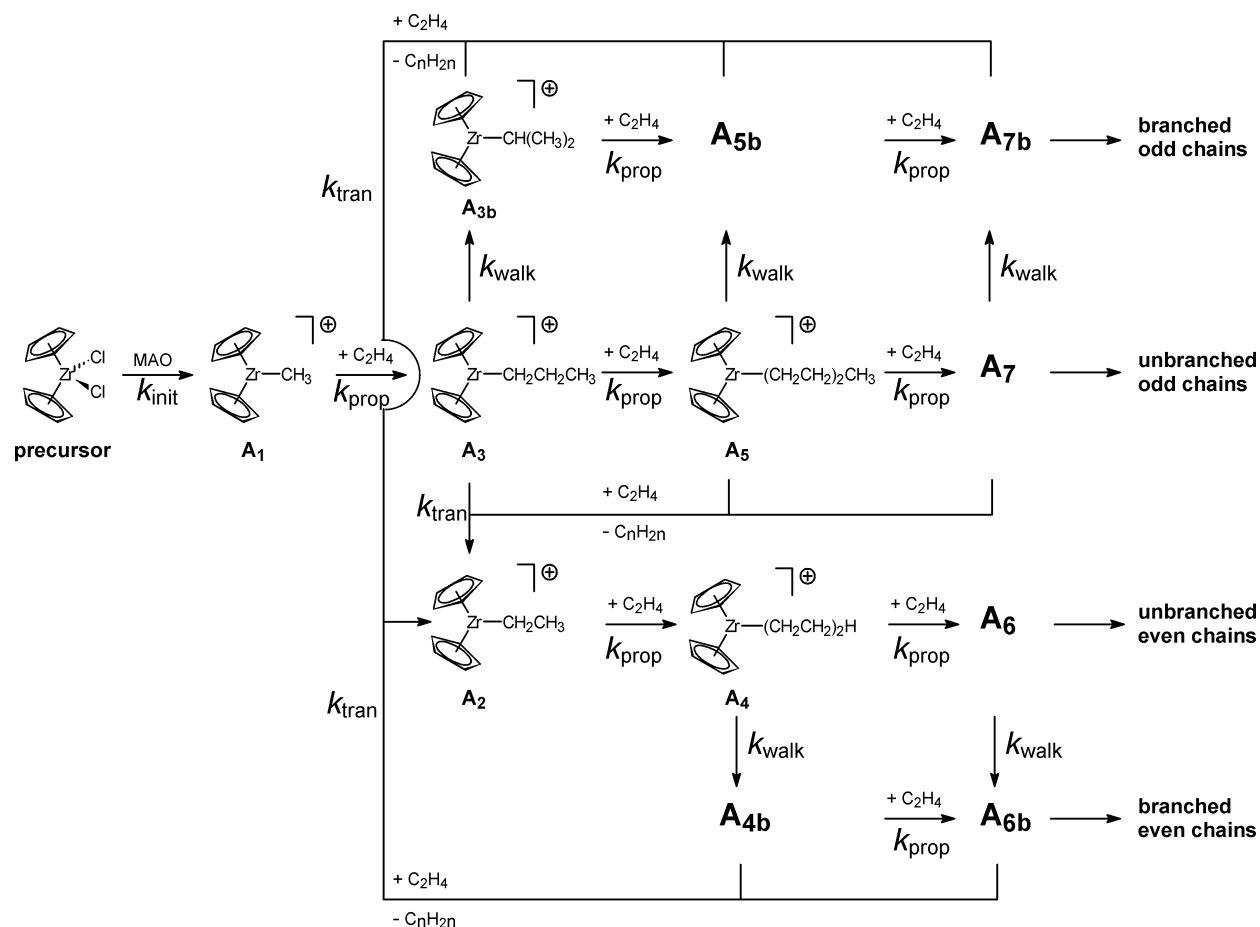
+ $C_2H_4$

- $C_nH_{2n}$

$k_{tran}$

Zr—CH($CH_3$)$_2$ ⊕

$A_{3b}$

+ $C_2H_4$ $k_{prop}$

$A_{5b}$

+ $C_2H_4$ $k_{prop}$

$A_{7b}$

branched odd chains

$k_{walk}$

$k_{walk}$

$k_{walk}$

Cl Zr Cl

precursor

MAO $k_{init}$

Zr—$CH_3$ ⊕

$A_1$

+ $C_2H_4$ $k_{prop}$

Zr—$CH_2CH_2CH_3$ ⊕

$A_3$

+ $C_2H_4$ $k_{prop}$

Zr—($CH_2CH_2$)$_2$$CH_3$ ⊕

$A_5$

+ $C_2H_4$ $k_{prop}$

$A_7$

unbranched odd chains

$k_{tran}$

+ $C_2H_4$

- $C_nH_{2n}$

Zr—$CH_2CH_3$ ⊕

$A_2$

+ $C_2H_4$ $k_{prop}$

Zr—($CH_2CH_2$)$_2$H ⊕

$A_4$

+ $C_2H_4$ $k_{prop}$

$A_6$

unbranched even chains

$k_{tran}$

$k_{walk}$

$k_{walk}$

$A_{4b}$

+ $C_2H_4$ $k_{prop}$

$A_{6b}$

branched even chains

+ $C_2H_4$

- $C_nH_{2n}$